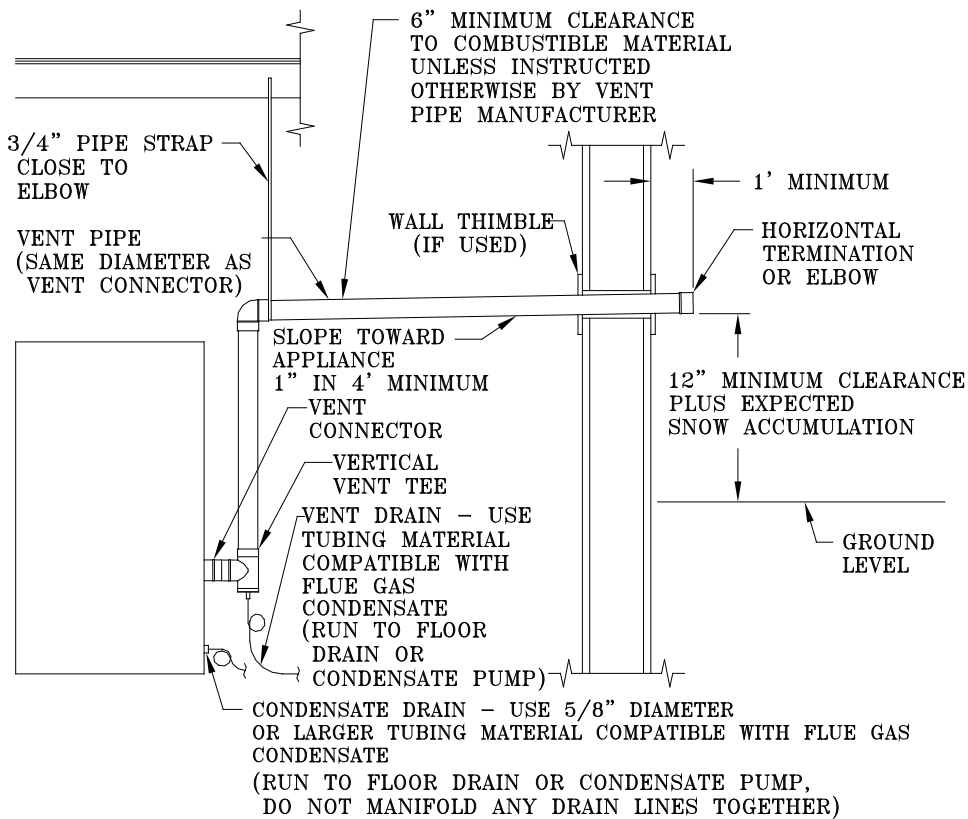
6" MINIMUM CLEARANCE TO COMBUSTIBLE MATERIAL UNLESS INSTRUCTED OTHERWISE BY VENT PIPE MANUFACTURER

3/4" PIPE STRAP CLOSE TO ELBOW

1' MINIMUM

WALL THIMBLE (IF USED)

HORIZONTAL TERMINATION OR ELBOW

VENT PIPE (SAME DIAMETER AS VENT CONNECTOR)

SLOPE TOWARD APPLIANCE 1" IN 4' MINIMUM

12" MINIMUM CLEARANCE PLUS EXPECTED SNOW ACCUMULATION

VENT CONNECTOR

VERTICAL VENT TEE

VENT DRAIN - USE TUBING MATERIAL COMPATIBLE WITH FLUE GAS CONDENSATE (RUN TO FLOOR DRAIN OR CONDENSATE PUMP)

GROUND LEVEL

CONDENSATE DRAIN - USE 5/8" DIAMETER OR LARGER TUBING MATERIAL COMPATIBLE WITH FLUE GAS CONDENSATE
(RUN TO FLOOR DRAIN OR CONDENSATE PUMP, DO NOT MANIFOLD ANY DRAIN LINES TOGETHER)